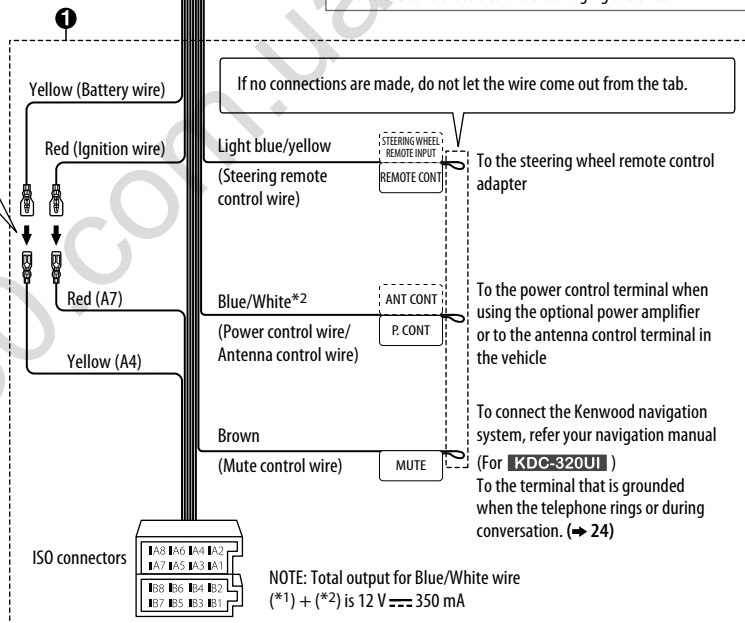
❶

Yellow (Battery wire)

Red (Ignition wire)

Red (A7)

Yellow (A4)

If no connections are made, do not let the wire come out from the tab.

Light blue/yellow

(Steering remote control wire)

STEERING WHEEL REMOTE INPUT

REMOTE CONT

To the steering wheel remote control adapter

Blue/White*2

(Power control wire/ Antenna control wire)

ANT CONT

P. CONT

To the power control terminal when using the optional power amplifier or to the antenna control terminal in the vehicle

Brown

(Mute control wire)

MUTE

To connect the Kenwood navigation system, refer your navigation manual

(For KDC-320UI )
To the terminal that is grounded when the telephone rings or during conversation. (➞ 24)

ISO connectors

A8 A6 A4 A2
A7 A5 A3 A1
B8 B6 B4 B2
B7 B5 B3 B1

NOTE: Total output for Blue/White wire (*1) + (*2) is 12 V ⎓ 350 mA